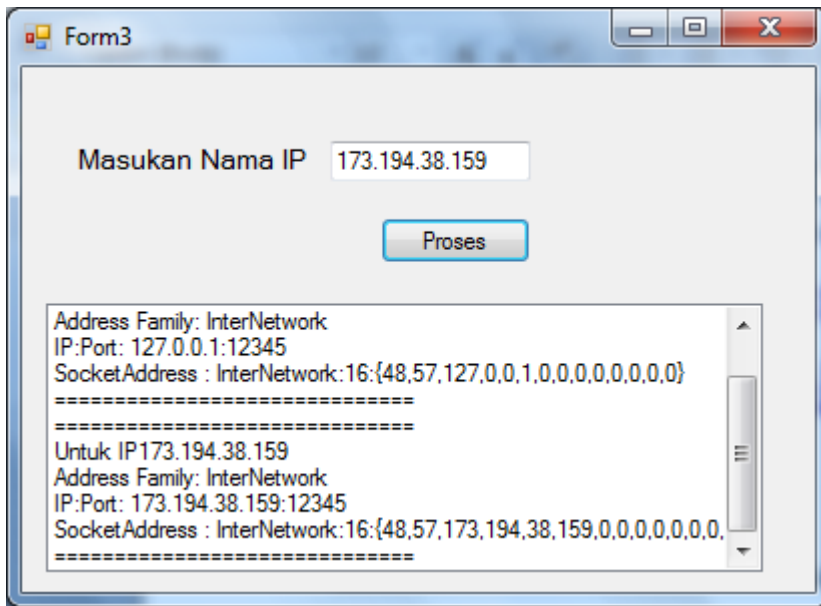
Form3

Masukan Nama IP 173.194.38.159

Proses

Address Family: InterNetwork
IP:Port: 127.0.0.1:12345
SocketAddress : InterNetwork:16:{48,57,127,0,0,1,0,0,0,0,0,0,0,0}
==============================
==============================
Untuk IP173.194.38.159
Address Family: InterNetwork
IP:Port: 173.194.38.159:12345
SocketAddress : InterNetwork:16:{48,57,173,194,38,159,0,0,0,0,0,0,0,
==============================